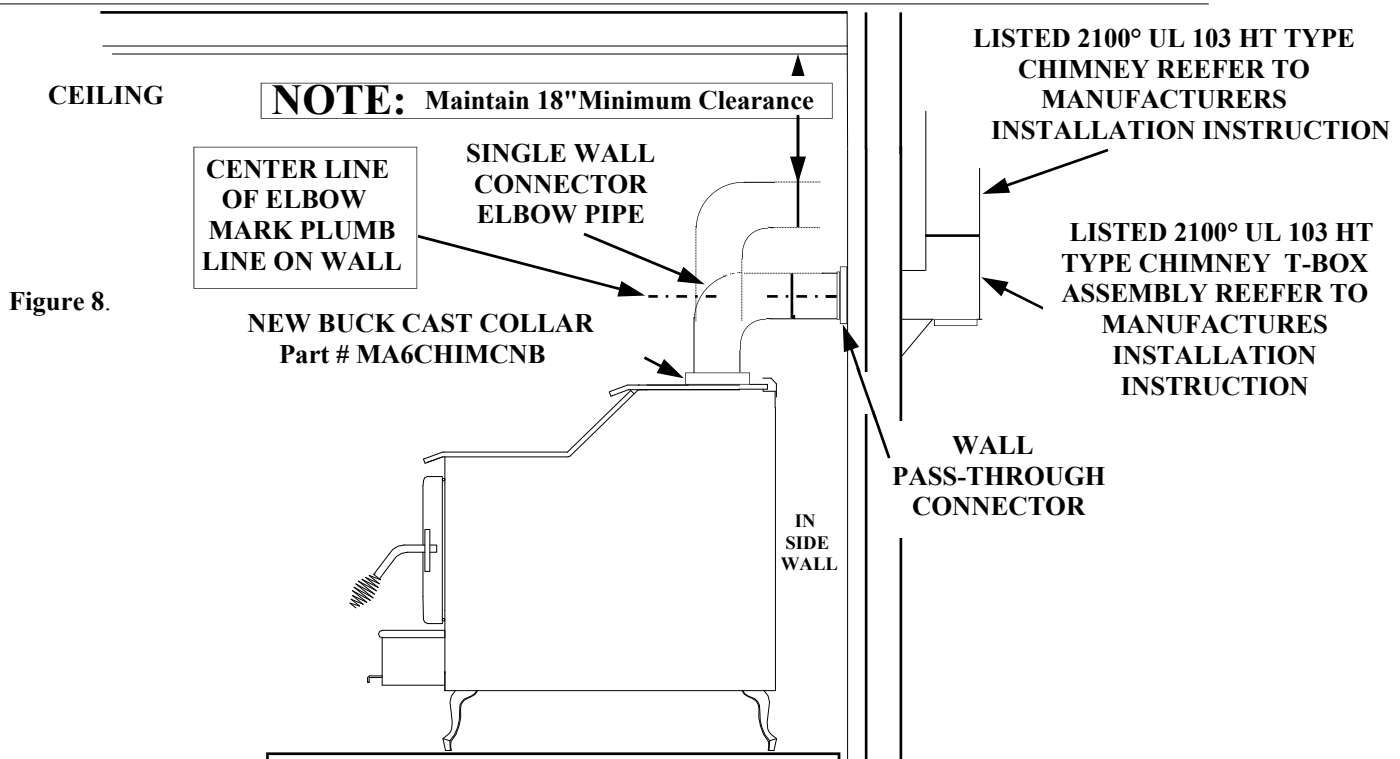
CEILING

NOTE: Maintain 18"Minimum Clearance

LISTED 2100° UL 103 HT TYPE CHIMNEY REEFER TO MANUFACTURERS INSTALLATION INSTRUCTION

CENTER LINE OF ELBOW MARK PLUMB LINE ON WALL

SINGLE WALL CONNECTOR ELBOW PIPE

LISTED 2100° UL 103 HT TYPE CHIMNEY T-BOX ASSEMBLY REEFER TO MANUFACTURES INSTALLATION INSTRUCTION

Figure 8.

NEW BUCK CAST COLLAR Part # MA6CHIMCNB

WALL PASS-THROUGH CONNECTOR

IN SIDE WALL